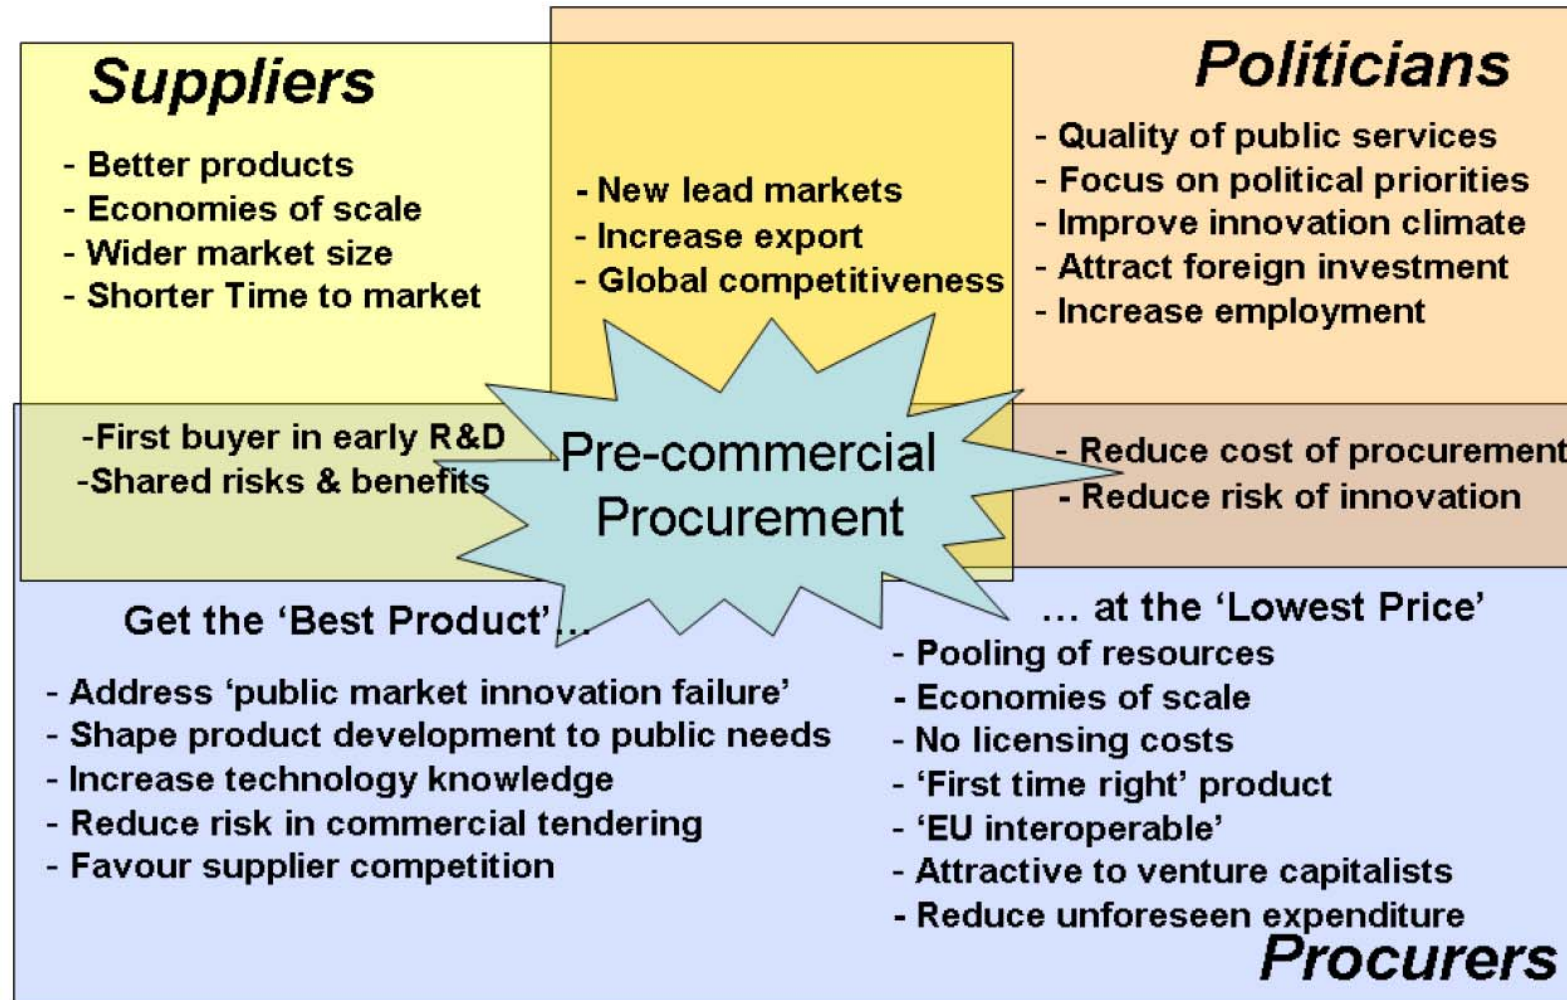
Suppliers

- Better products
- Economies of scale
- Wider market size
- Shorter Time to market

- New lead markets
- Increase export
- Global competitiveness

Politicians

- Quality of public services
- Focus on political priorities
- Improve innovation climate
- Attract foreign investment
- Increase employment

-First buyer in early R&D
-Shared risks & benefits

Pre-commercial Procurement

- Reduce cost of procurement
- Reduce risk of innovation

Get the 'Best Product'...

- Address 'public market innovation failure'
- Shape product development to public needs
- Increase technology knowledge
- Reduce risk in commercial tendering
- Favour supplier competition

... at the 'Lowest Price'

- Pooling of resources
- Economies of scale
- No licensing costs
- 'First time right' product
- 'EU interoperable'
- Attractive to venture capitalists
- Reduce unforeseen expenditure

Procurers